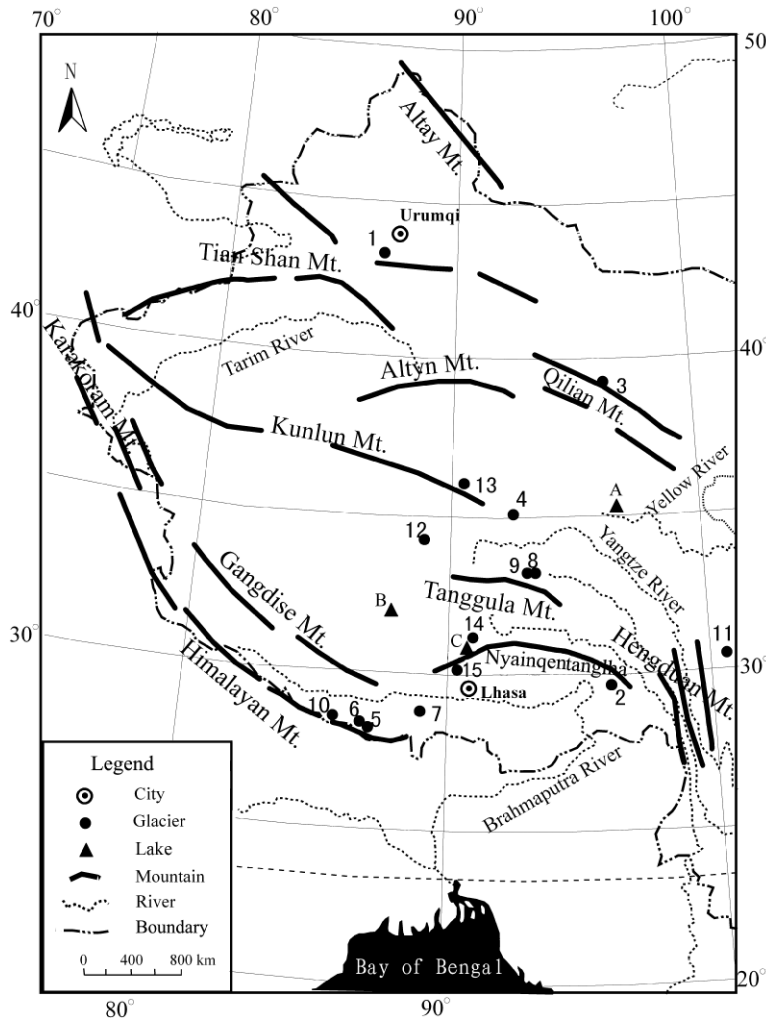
70° 80° 90° 100°
50
N
Altay Mt.
Urumqi
1
Tian Shan Mt.
40°
40°
Karakoram Mt.
Tarim River
Altyn Mt.
Qilian Mt.
3
Kunlun Mt.
13
4
A
Yellow River
12
Yangtze River
9 8
B
Tanggula Mt.
Gangdise Mt.
30°
14
C
Hengduan Mt.
11
Himalayan Mt.
15
Nyainqentanglha
30°
Lhasa
2
10 6 5
7
Brahmaputra River
Legend
City
Glacier
Lake
Mountain
River
Boundary
0 400 800 km
Bay of Bengal
80° 90°
20°